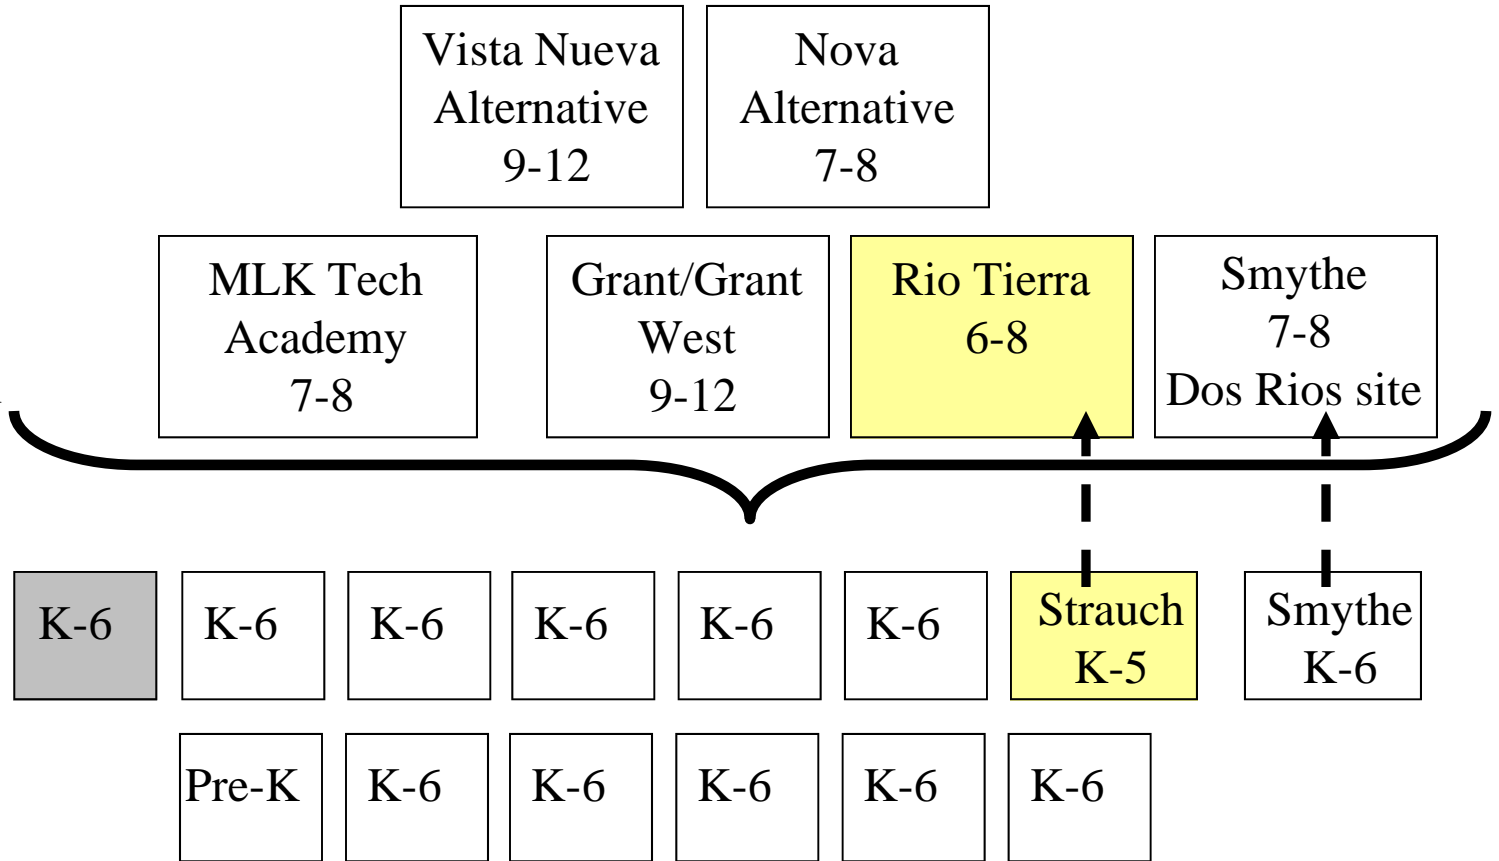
Vista Nueva Alternative 9-12

Nova Alternative 7-8

MLK Tech Academy 7-8

Grant/Grant West 9-12

Rio Tierra 6-8

Smythe 7-8 Dos Rios site

K-6

K-6

K-6

K-6

K-6

K-6

Strauch K-5

Smythe K-6

Pre-K

K-6

K-6

K-6

K-6

K-6